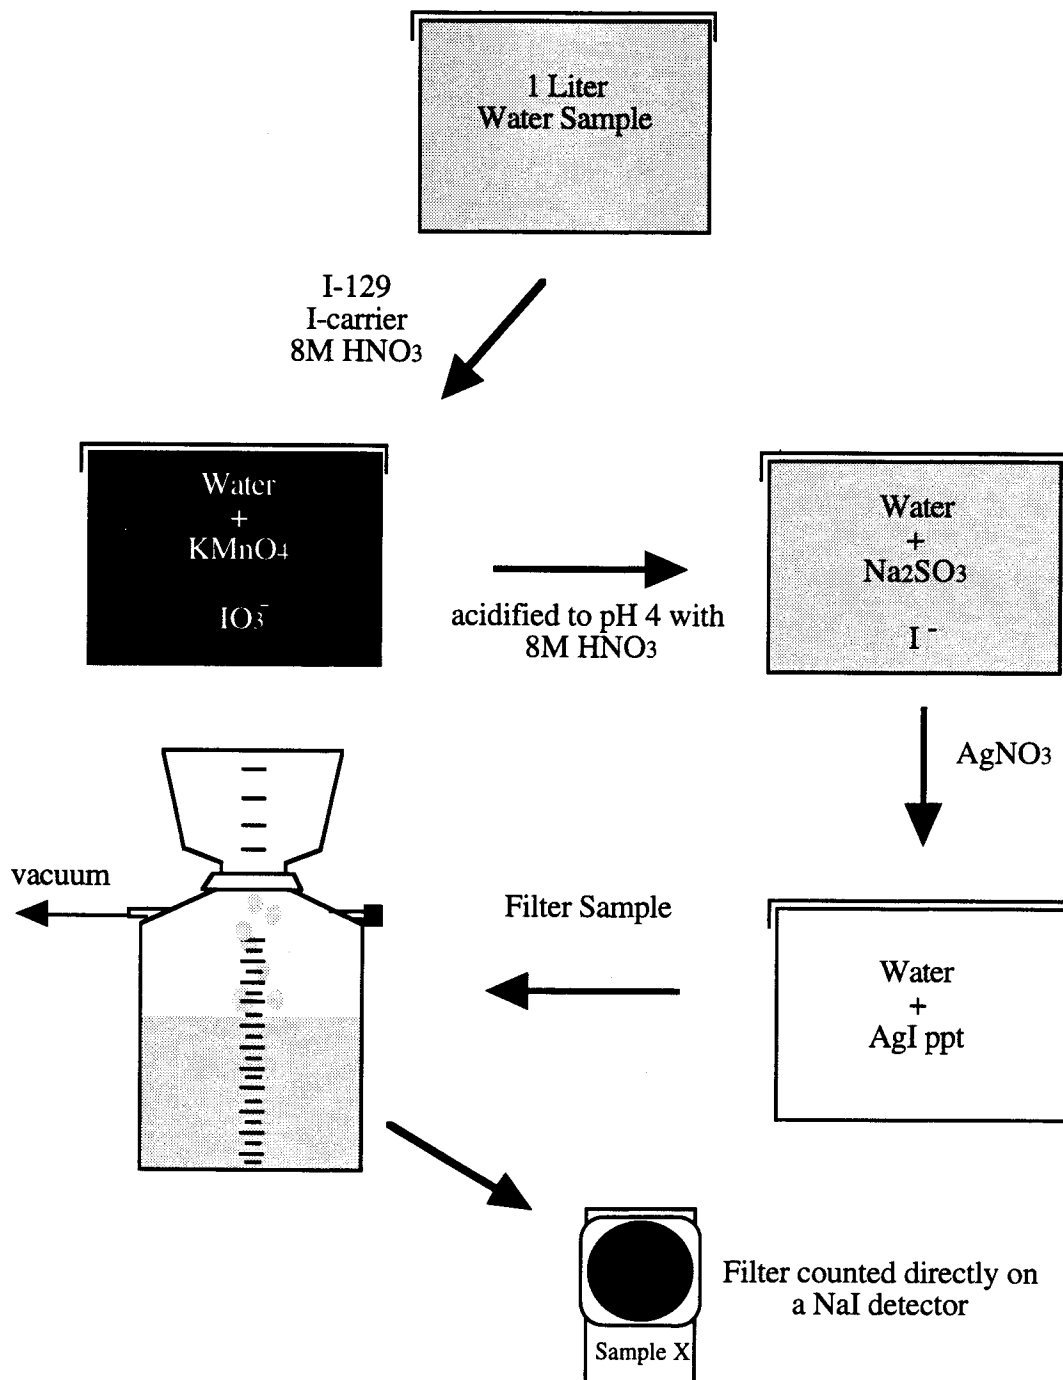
1 Liter
Water Sample

I-129
I-carrier
8M $HNO_3$

Water
+
$KMnO_4$

$IO_3^-$

acidified to pH 4 with
8M $HNO_3$

Water
+
$Na_2SO_3$

$I^-$

$AgNO_3$

vacuum

Filter Sample

Water
+
AgI ppt

Sample X

Filter counted directly on
a NaI detector